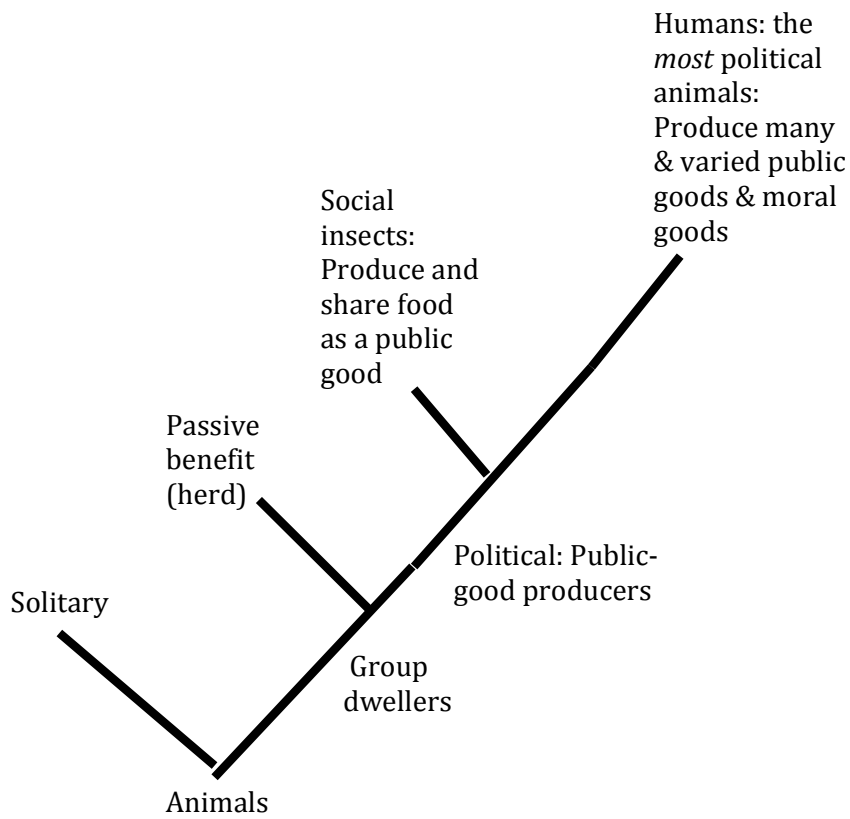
Humans: the *most* political animals: Produce many & varied public goods & moral goods

Social insects: Produce and share food as a public good

Passive benefit (herd)

Political: Public-good producers

Solitary

Group dwellers

Animals